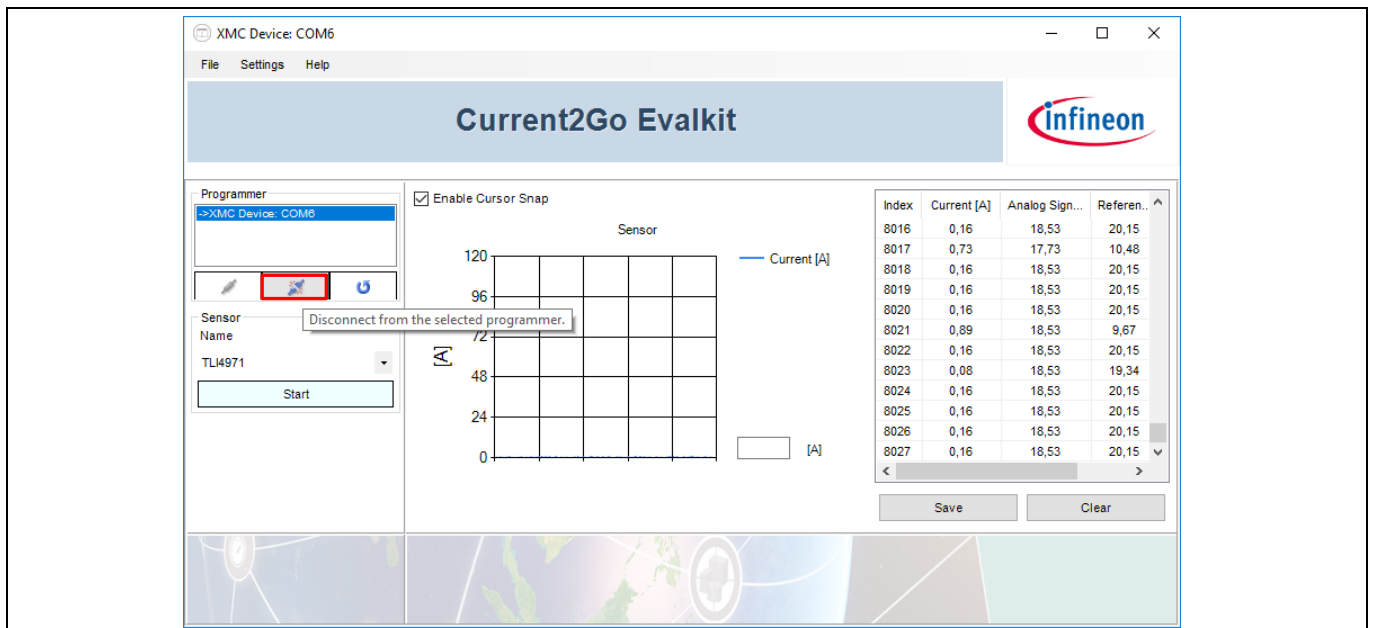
XMC Device: COM6

File Settings Help

Current2Go Evalkit

infineon

Programmer
->XMC Device: COM6

Disconnect from the selected programmer.

Sensor
Name
TLI4971
Start

Enable Cursor Snap

Sensor

120
96
72
48
24
0

[A]

Current [A]

[A]

| Index | Current [A] | Analog Sign... | Referen... |
|---|---|---|---|
| 8016 | 0,16 | 18,53 | 20,15 |
| 8017 | 0,73 | 17,73 | 10,48 |
| 8018 | 0,16 | 18,53 | 20,15 |
| 8019 | 0,16 | 18,53 | 20,15 |
| 8020 | 0,16 | 18,53 | 20,15 |
| 8021 | 0,89 | 18,53 | 9,67 |
| 8022 | 0,16 | 18,53 | 20,15 |
| 8023 | 0,08 | 18,53 | 19,34 |
| 8024 | 0,16 | 18,53 | 20,15 |
| 8025 | 0,16 | 18,53 | 20,15 |
| 8026 | 0,16 | 18,53 | 20,15 |
| 8027 | 0,16 | 18,53 | 20,15 |

Save Clear